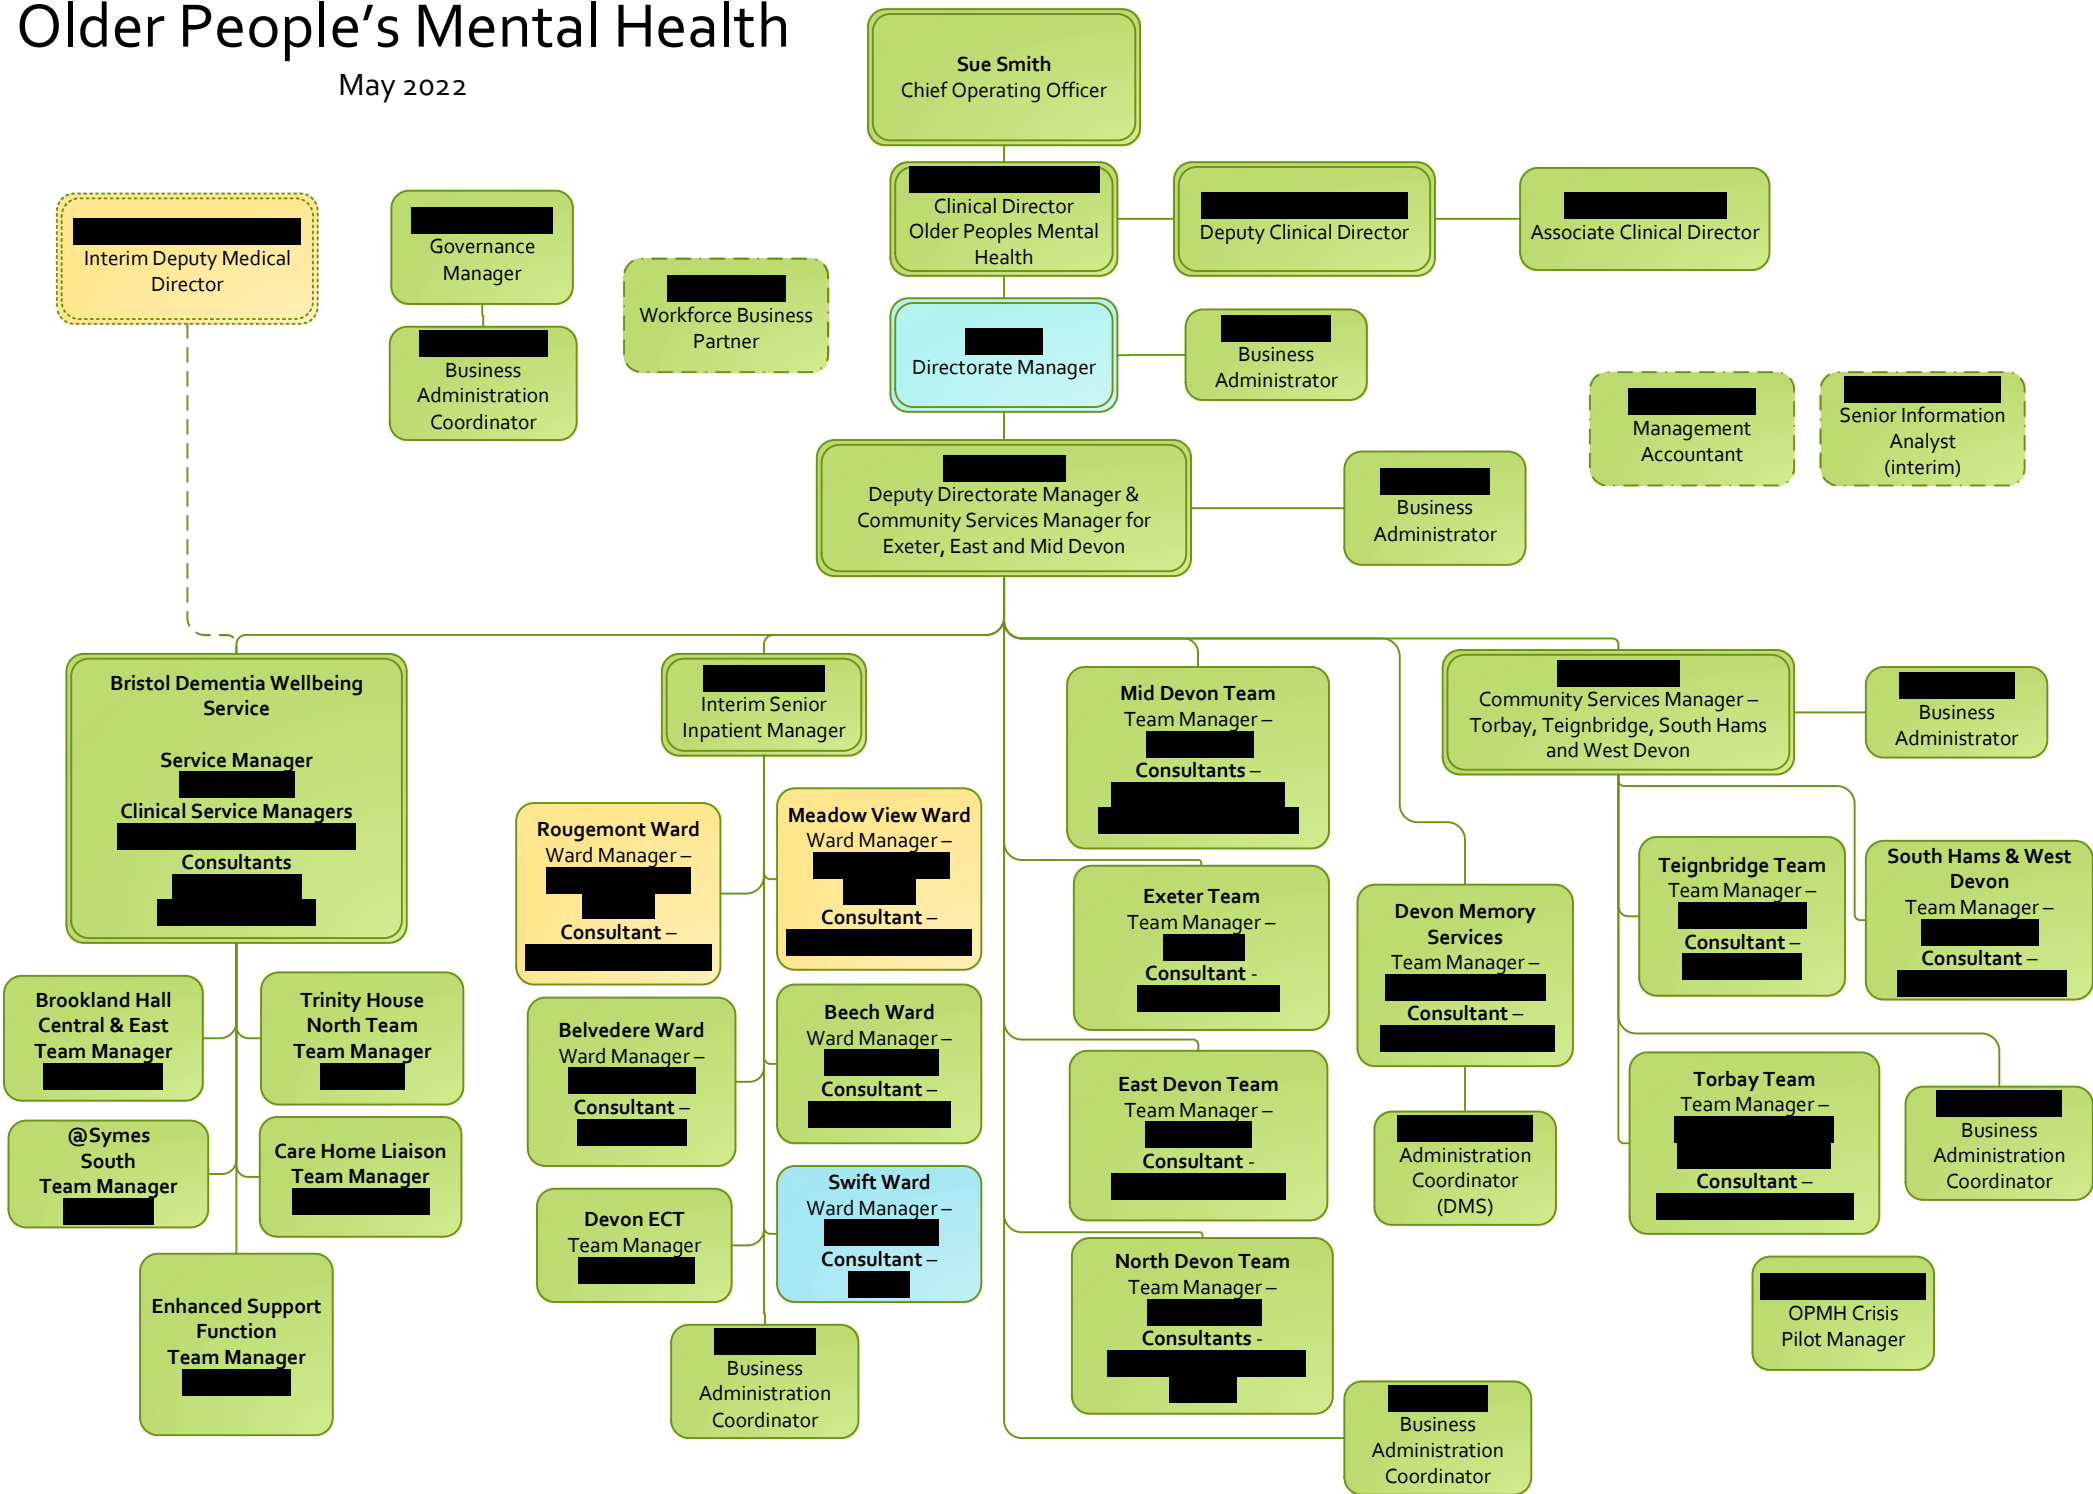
Older People's Mental Health
May 2022

Sue Smith
Chief Operating Officer

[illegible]
Clinical Director Older Peoples Mental Health

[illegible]
Deputy Clinical Director

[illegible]
Associate Clinical Director

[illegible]
Interim Deputy Medical Director

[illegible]
Governance Manager

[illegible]
Business Administration Coordinator

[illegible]
Workforce Business Partner

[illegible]
Directorate Manager

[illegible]
Business Administrator

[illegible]
Management Accountant

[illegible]
Senior Information Analyst (interim)

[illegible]
Deputy Directorate Manager & Community Services Manager for Exeter, East and Mid Devon

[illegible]
Business Administrator

Bristol Dementia Wellbeing Service
Service Manager
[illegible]
Clinical Service Managers
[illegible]
Consultants
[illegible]

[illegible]
Interim Senior Inpatient Manager

Mid Devon Team
Team Manager – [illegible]
Consultants – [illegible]

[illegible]
Community Services Manager – Torbay, Teignbridge, South Hams and West Devon

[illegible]
Business Administrator

Rougemont Ward
Ward Manager – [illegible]
Consultant – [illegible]

Meadow View Ward
Ward Manager – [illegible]
Consultant – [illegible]

Exeter Team
Team Manager – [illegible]
Consultant - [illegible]

Devon Memory Services
Team Manager – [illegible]
Consultant – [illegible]

Teignbridge Team
Team Manager – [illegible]
Consultant – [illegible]

South Hams & West Devon
Team Manager – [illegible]
Consultant – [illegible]

Brookland Hall Central & East
Team Manager
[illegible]

Trinity House North Team
Team Manager
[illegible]

Belvedere Ward
Ward Manager – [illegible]
Consultant – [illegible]

Beech Ward
Ward Manager – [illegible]
Consultant – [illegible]

East Devon Team
Team Manager – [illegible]
Consultant - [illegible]

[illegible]
Administration Coordinator (DMS)

Torbay Team
Team Manager – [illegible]
Consultant – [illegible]

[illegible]
Business Administration Coordinator

@Symes South
Team Manager
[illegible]

Care Home Liaison
Team Manager
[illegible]

Devon ECT
Team Manager
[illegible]

Swift Ward
Ward Manager – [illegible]
Consultant – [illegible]

North Devon Team
Team Manager – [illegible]
Consultants - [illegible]

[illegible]
OPMH Crisis Pilot Manager

Enhanced Support Function
Team Manager
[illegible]

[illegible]
Business Administration Coordinator

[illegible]
Business Administration Coordinator